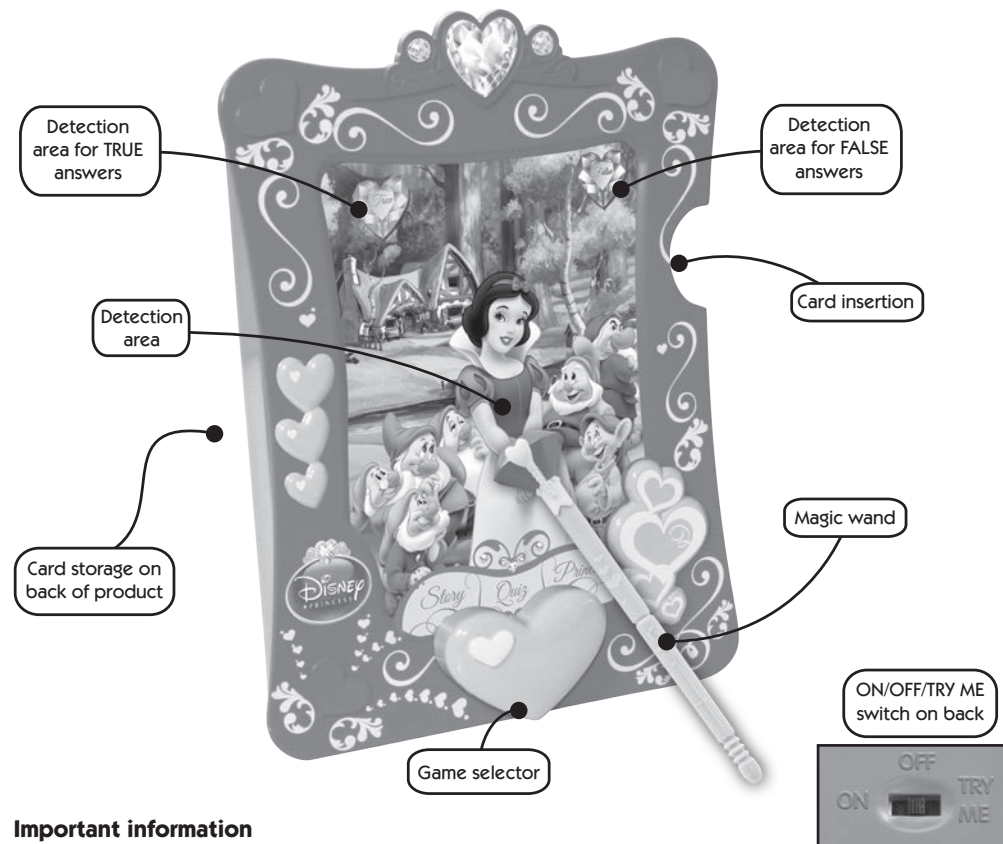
Detection area for TRUE answers

Detection area for FALSE answers

True

False

Card insertion

Detection area

Card storage on back of product

Magic wand

Disney PRINCESS

Story

Quiz

Prin

Game selector

ON/OFF/TRY ME switch on back

OFF

ON

TRY ME

Important information